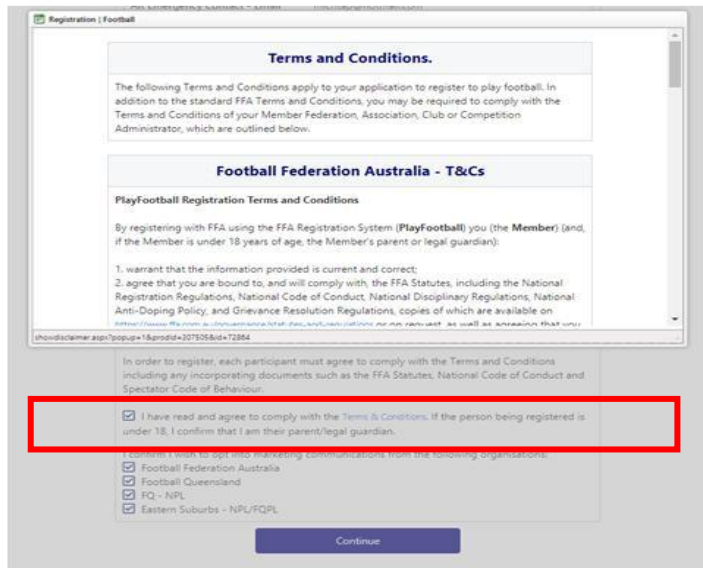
Registration | Football

Terms and Conditions.

The following Terms and Conditions apply to your application to register to play football. In addition to the standard FFA Terms and Conditions, you may be required to comply with the Terms and Conditions of your Member Federation, Association, Club or Competition Administrator, which are outlined below.

Football Federation Australia - T&Cs

PlayFootball Registration Terms and Conditions

By registering with FFA using the FFA Registration System (PlayFootball) you (the Member) (and, if the Member is under 18 years of age, the Member's parent or legal guardian):

1. warrant that the information provided is current and correct;
2. agree that you are bound to, and will comply with, the FFA Statutes, including the National Registration Regulations, National Code of Conduct, National Disciplinary Regulations, National Anti-Doping Policy, and Grievance Resolution Regulations, copies of which are available on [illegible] or on request, as well as agreeing that you

showdisclaimer.aspx?popup=1&prodid=207505&id=72864

In order to register, each participant must agree to comply with the Terms and Conditions including any incorporating documents such as the FFA Statutes, National Code of Conduct and Spectator Code of Behaviour.

I have read and agree to comply with the Terms & Conditions. If the person being registered is under 18, I confirm that I am their parent/legal guardian.

I confirm I wish to opt into marketing communications from the following organisations:
Football Federation Australia
Football Queensland
FQ - NPL
Eastern Suburbs - NPL/FQPL

Continue